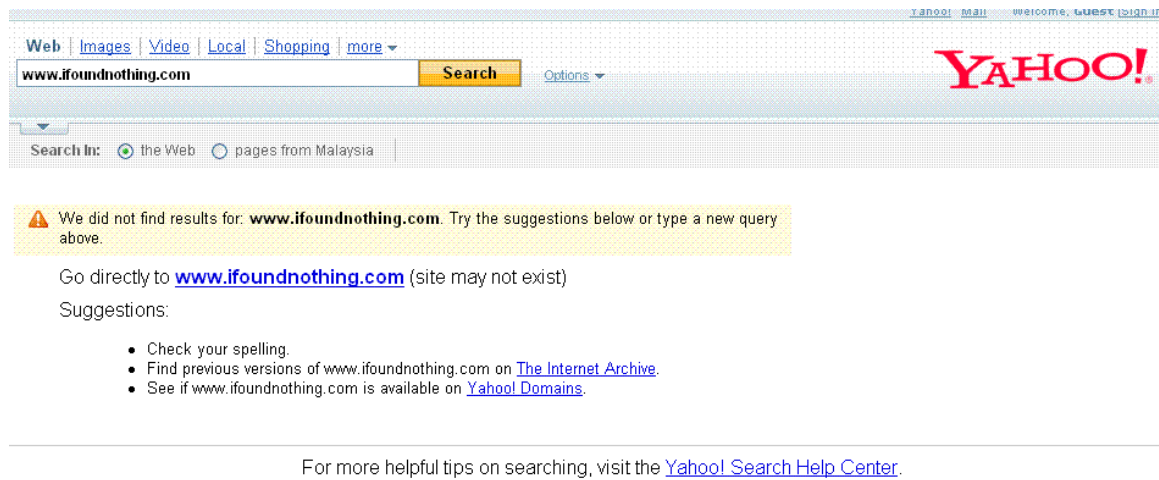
Yahoo! Mail Welcome, Guest [Sign I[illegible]

Web | Images | Video | Local | Shopping | more

www.ifoundnothing.com

Search

Options

YAHOO!

Search In: the Web pages from Malaysia

We did not find results for: **www.ifoundnothing.com**. Try the suggestions below or type a new query above.

Go directly to **www.ifoundnothing.com** (site may not exist)

Suggestions:

- Check your spelling.
- Find previous versions of www.ifoundnothing.com on The Internet Archive.
- See if www.ifoundnothing.com is available on Yahoo! Domains.

For more helpful tips on searching, visit the Yahoo! Search Help Center.